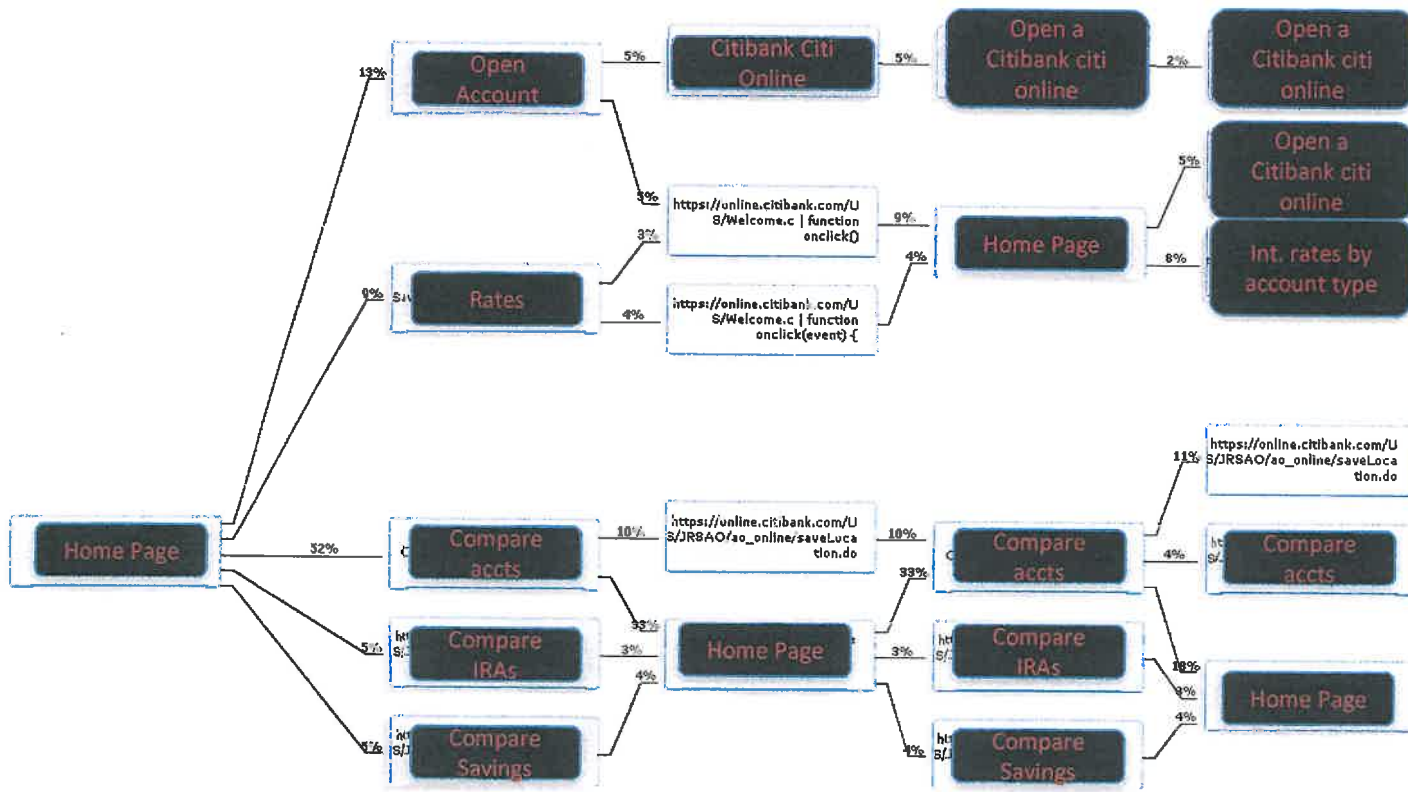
Home Page

13%

Open Account

5%

Citibank Citi Online

5%

Open a Citibank citi online

2%

Open a Citibank citi online

3%

https://online.citibank.com/US/Welcome.c | function onclick()

9%

Home Page

5%

Open a Citibank citi online

8%

Int. rates by account type

9%

Sav

Rates

3%

4%

https://online.citibank.com/US/Welcome.c | function onclick(event) {

4%

32%

C

Compare accts

10%

https://online.citibank.com/US/JRSAO/ao_online/saveLocation.do

10%

C

Compare accts

11%

https://online.citibank.com/US/JRSAO/ao_online/saveLocation.do

4%

ht S/

Compare accts

33%

33%

Home Page

5%

ht S/J

Compare IRAs

3%

3%

S/J

Compare IRAs

18%

8%

Home Page

4%

6%

ht S/J

Compare Savings

4%

4%

ht S/

Compare Savings

4%